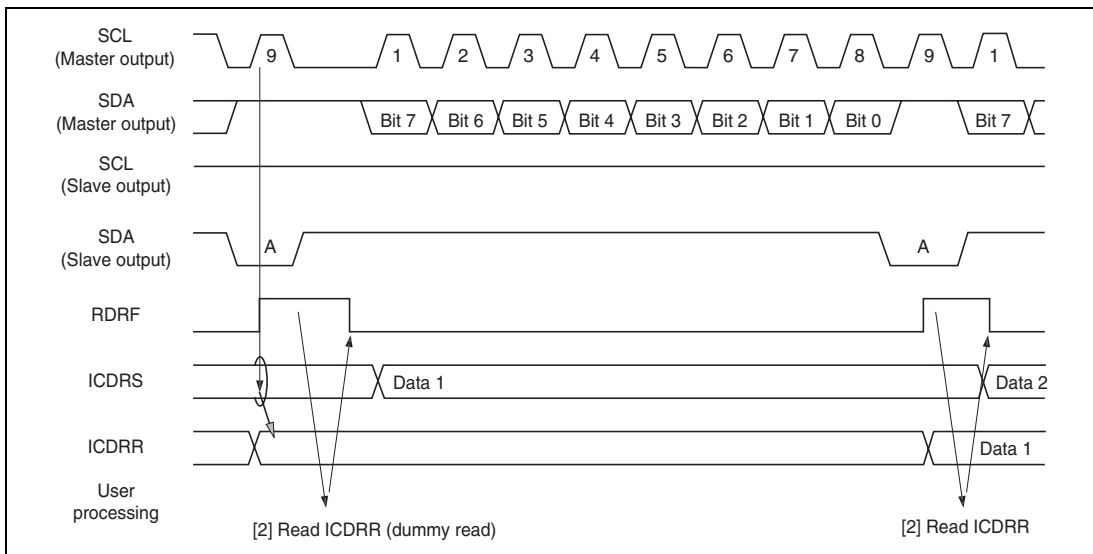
SCL
(Master output)

9

1

2

3

4

5

6

7

8

9

1

SDA
(Master output)

Bit 7

Bit 6

Bit 5

Bit 4

Bit 3

Bit 2

Bit 1

Bit 0

Bit 7

SCL
(Slave output)

SDA
(Slave output)

A

A

RDRF

ICDRS

Data 1

Data 2

ICDRR

Data 1

User
processing

[2] Read ICDRR (dummy read)

[2] Read ICDRR